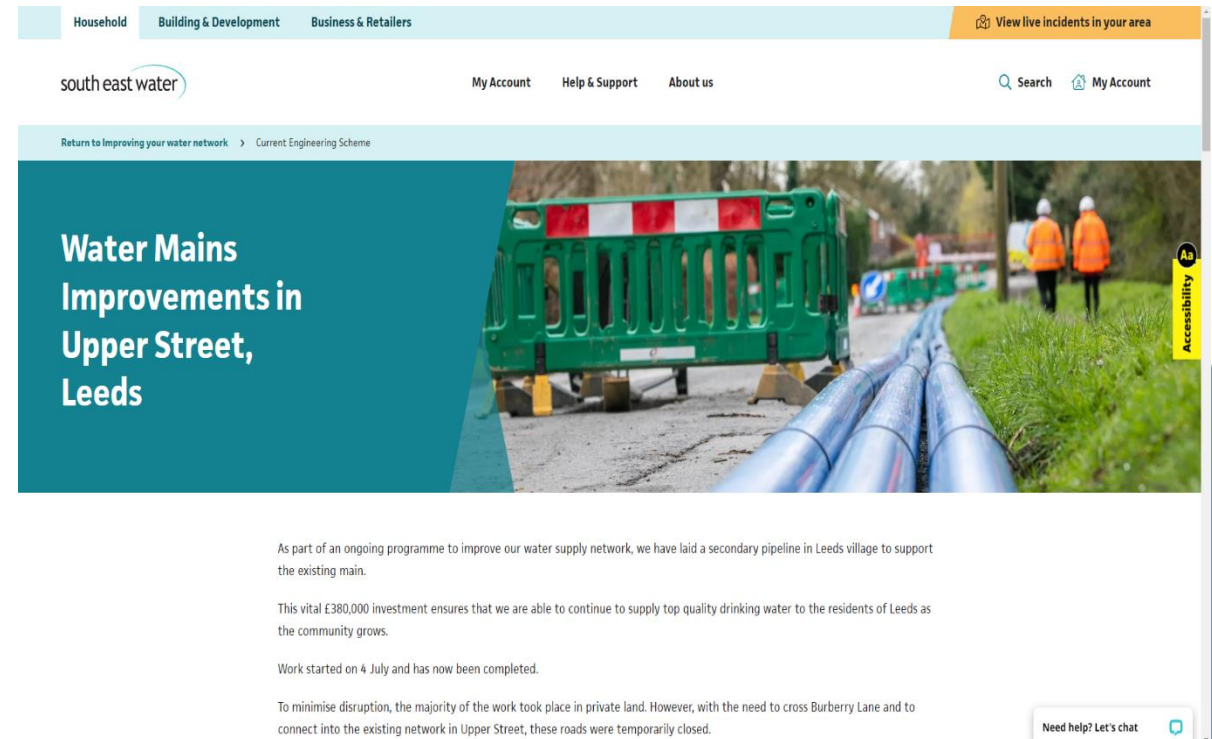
Household Building & Development Business & Retailers

View live incidents in your area

south east water

My Account Help & Support About us

Search My Account

Return to Improving your water network > Current Engineering Scheme

Water Mains Improvements in Upper Street, Leeds

Aa
Accessibility

As part of an ongoing programme to improve our water supply network, we have laid a secondary pipeline in Leeds village to support the existing main.

This vital £380,000 investment ensures that we are able to continue to supply top quality drinking water to the residents of Leeds as the community grows.

Work started on 4 July and has now been completed.

To minimise disruption, the majority of the work took place in private land. However, with the need to cross Burberry Lane and to connect into the existing network in Upper Street, these roads were temporarily closed.

Need help? Let's chat